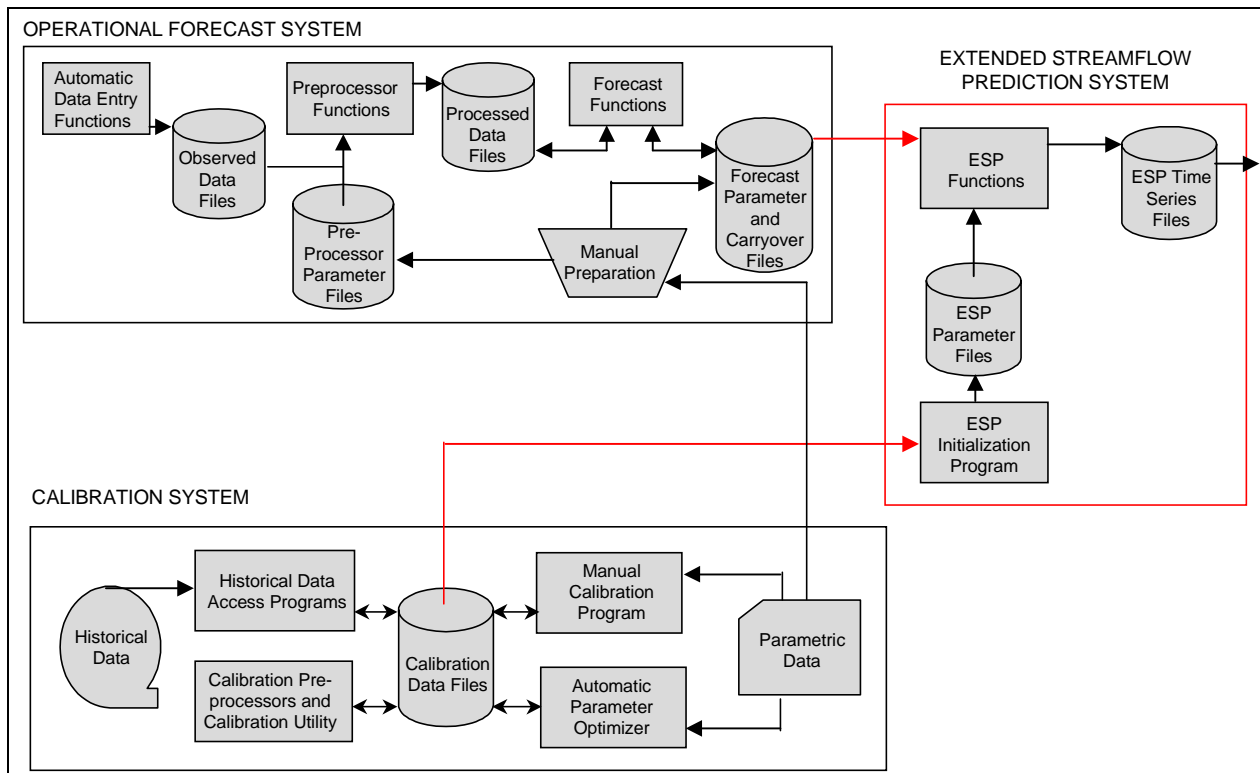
OPERATIONAL FORECAST SYSTEM

Automatic Data Entry Functions

Observed Data Files

Preprocessor Functions

Pre-Processor Parameter Files

Processed Data Files

Forecast Functions

Forecast Parameter and Carryover Files

Manual Preparation

EXTENDED STREAMFLOW PREDICTION SYSTEM

ESP Functions

ESP Time Series Files

ESP Parameter Files

ESP Initialization Program

CALIBRATION SYSTEM

Historical Data

Historical Data Access Programs

Calibration Pre-processors and Calibration Utility

Calibration Data Files

Manual Calibration Program

Automatic Parameter Optimizer

Parametric Data